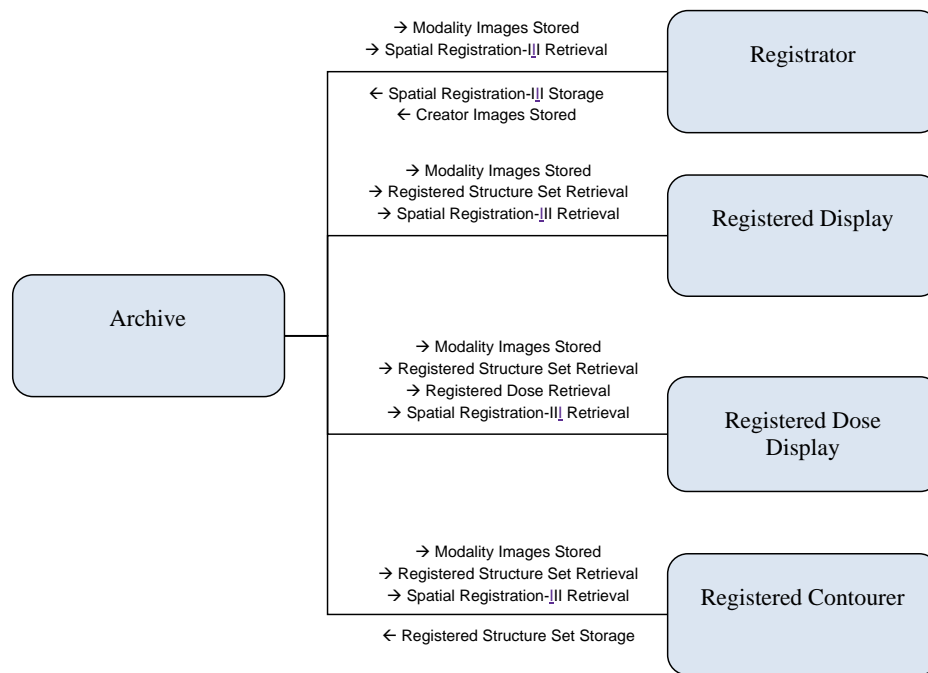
Registrator

→ Modality Images Stored
→ Spatial Registration-III Retrieval

← Spatial Registration-III Storage
← Creator Images Stored

Registered Display

→ Modality Images Stored
→ Registered Structure Set Retrieval
→ Spatial Registration-III Retrieval

Archive

Registered Dose Display

→ Modality Images Stored
→ Registered Structure Set Retrieval
→ Registered Dose Retrieval
→ Spatial Registration-III Retrieval

Registered Contourer

→ Modality Images Stored
→ Registered Structure Set Retrieval
→ Spatial Registration-III Retrieval

← Registered Structure Set Storage